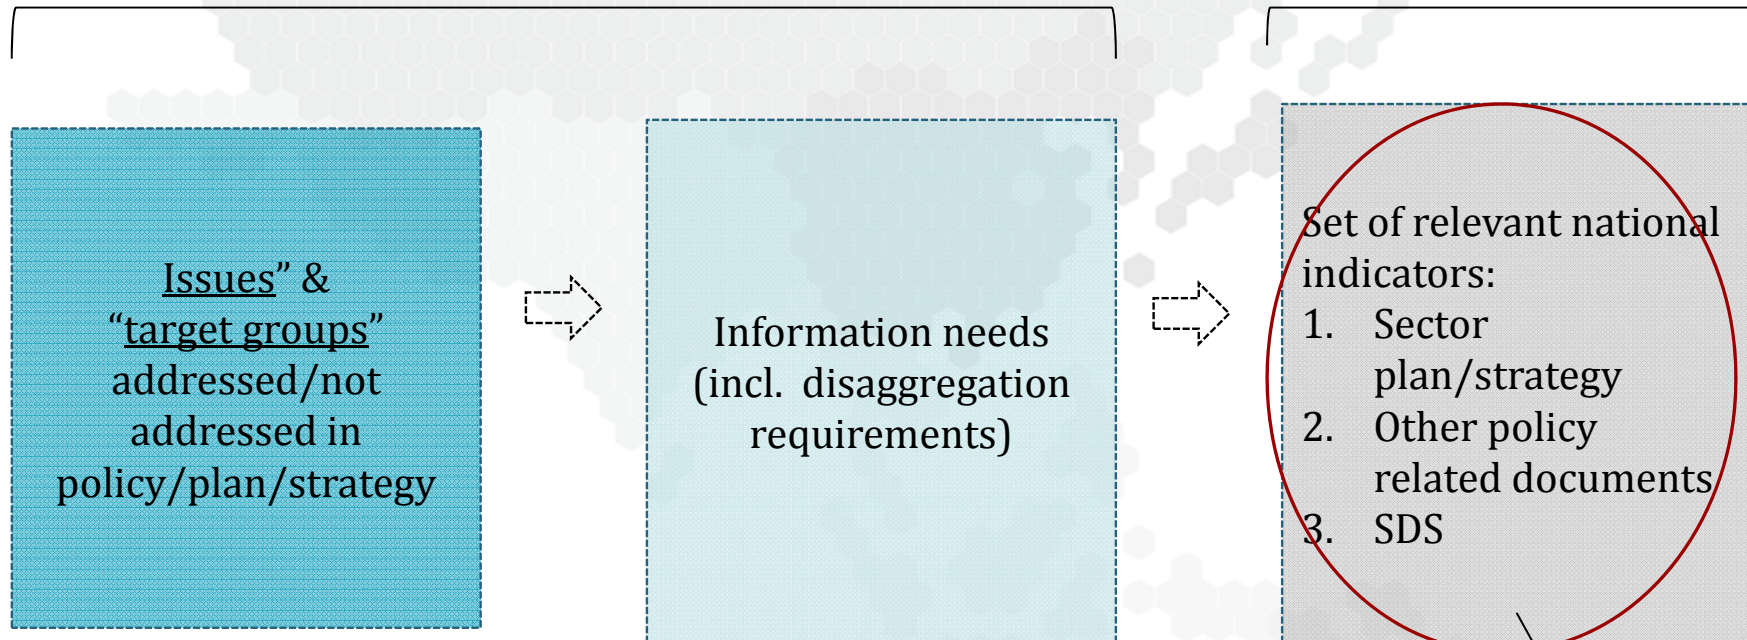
Issues" & "target groups" addressed/not addressed in policy/plan/strategy

Information needs (incl. disaggregation requirements)

Set of relevant national indicators:
1. Sector plan/strategy
2. Other policy related documents
3. SDS